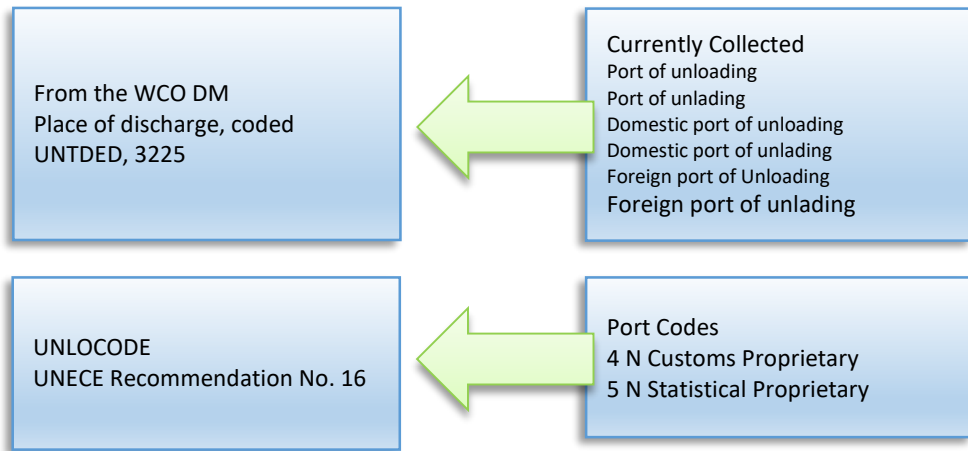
From the WCO DM
Place of discharge, coded
UNTDED, 3225

Currently Collected
Port of unloading
Port of unlading
Domestic port of unloading
Domestic port of unlading
Foreign port of Unloading
Foreign port of unlading

UNLOCODE
UNECE Recommendation No. 16

Port Codes
4 N Customs Proprietary
5 N Statistical Proprietary